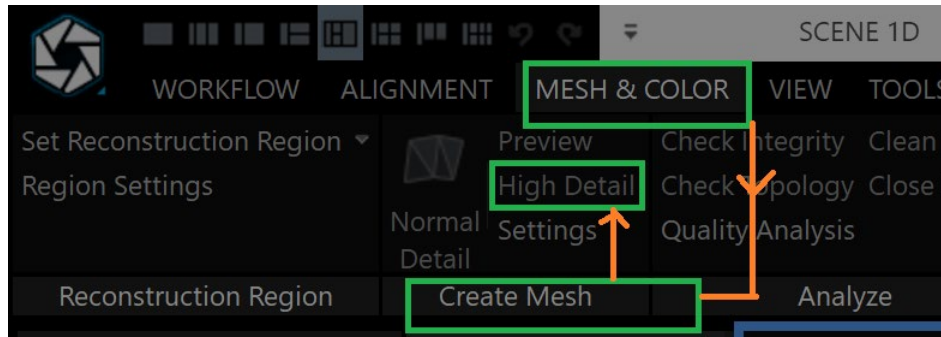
SCENE 1D

WORKFLOW ALIGNMENT MESH & COLOR VIEW TOOLS

Set Reconstruction Region
Region Settings

Normal Detail

Preview
High Detail
Settings

Check Integrity
Check Topology
Quality Analysis

Clean
Close

Reconstruction Region
Create Mesh
Analyze